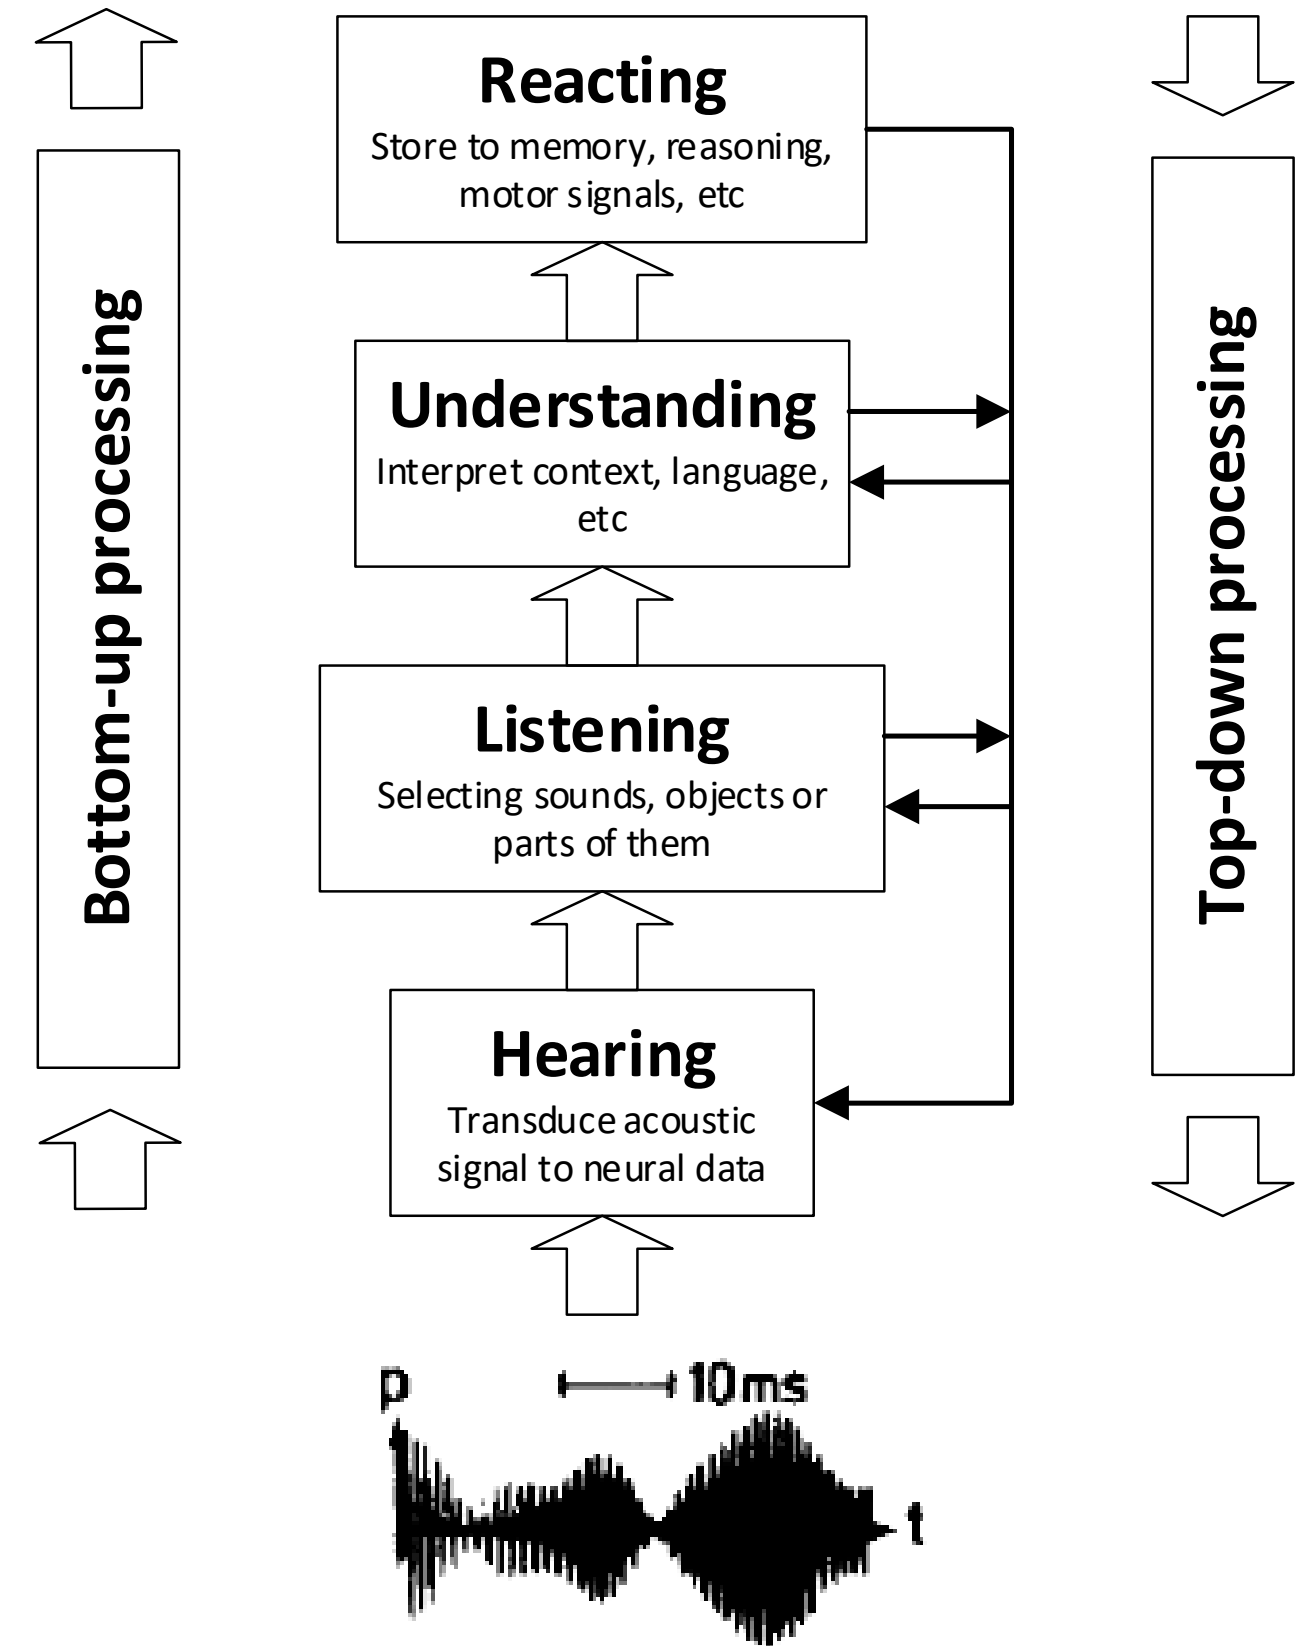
Bottom-up processing

Reacting
Store to memory, reasoning, motor signals, etc

Understanding
Interpret context, language, etc

Listening
Selecting sounds, objects or parts of them

Hearing
Transduce acoustic signal to neural data

Top-down processing

p
10ms
t